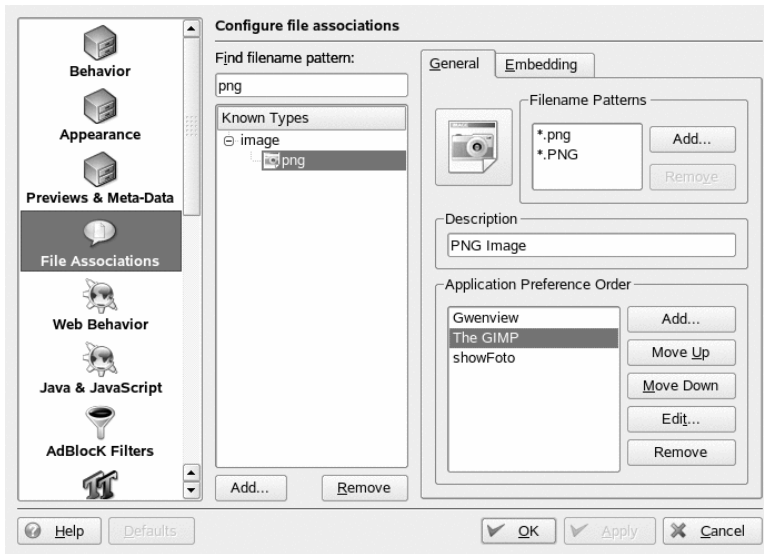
Behavior

Appearance

Previews & Meta-Data

File Associations

Web Behavior

Java & JavaScript

AdBlocK Filters

Configure file associations

Find filename pattern:

png

Known Types

image

png

Add...

Remove

General

Embedding

Filename Patterns

*.png
*.PNG

Add...

Remove

Description

PNG Image

Application Preference Order

Gwenview
The GIMP
showFoto

Add...

Move Up

Move Down

Edit...

Remove

Help

Defaults

OK

Apply

Cancel